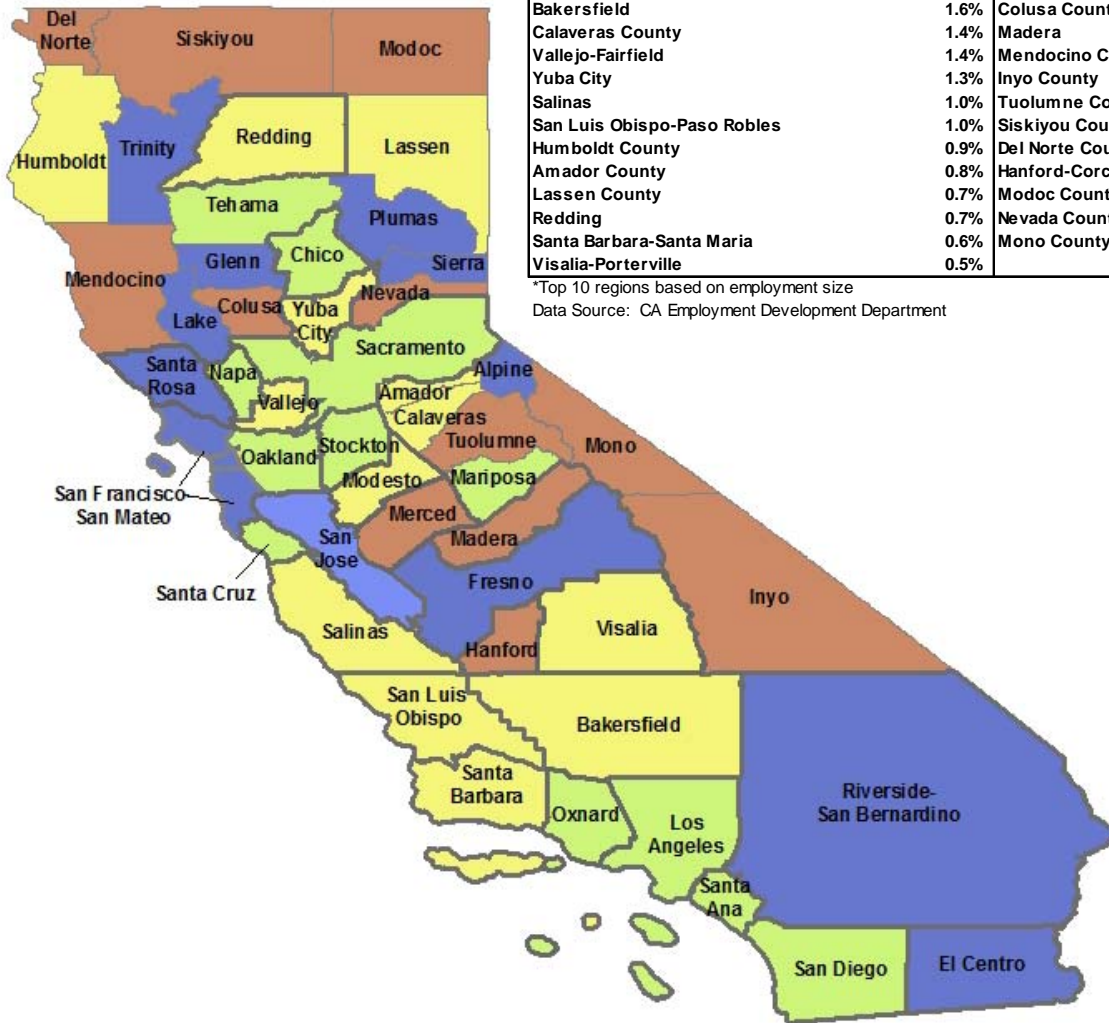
| | | |
|---|---|---|
| Bakersfield | 1.6% | Colusa Count |
| Calaveras County | 1.4% | Madera |
| Vallejo-Fairfield | 1.4% | Mendocino C |
| Yuba City | 1.3% | Inyo County |
| Salinas | 1.0% | Tuolumne Co |
| San Luis Obispo-Paso Robles | 1.0% | Siskiyou Cou |
| Humboldt County | 0.9% | Del Norte Cou |
| Amador County | 0.8% | Hanford-Corc |
| Lassen County | 0.7% | Modoc Count |
| Redding | 0.7% | Nevada Count |
| Santa Barbara-Santa Maria | 0.6% | Mono County |
| Visalia-Porterville | 0.5% | |

*Top 10 regions based on employment size
Data Source: CA Employment Development Department

Del Norte
Siskiyou
Modoc
Humboldt
Trinity
Redding
Lassen
Tehama
Plumas
Mendocino
Glenn
Chico
Sierra
Colusa
Nevada
Lake
Yuba City
Sacramento
Santa Rosa
Napa
Alpine
Vallejo
Amador
Calaveras
Oakland
Stockton
Tuolumne
Mono
San Francisco-San Mateo
Modesto
Mariposa
Merced
San Jose
Madera
Santa Cruz
Fresno
Inyo
Salinas
Visalia
Hanford
San Luis Obispo
Bakersfield
Riverside-San Bernardino
Santa Barbara
Oxnard
Los Angeles
Santa Ana
San Diego
El Centro